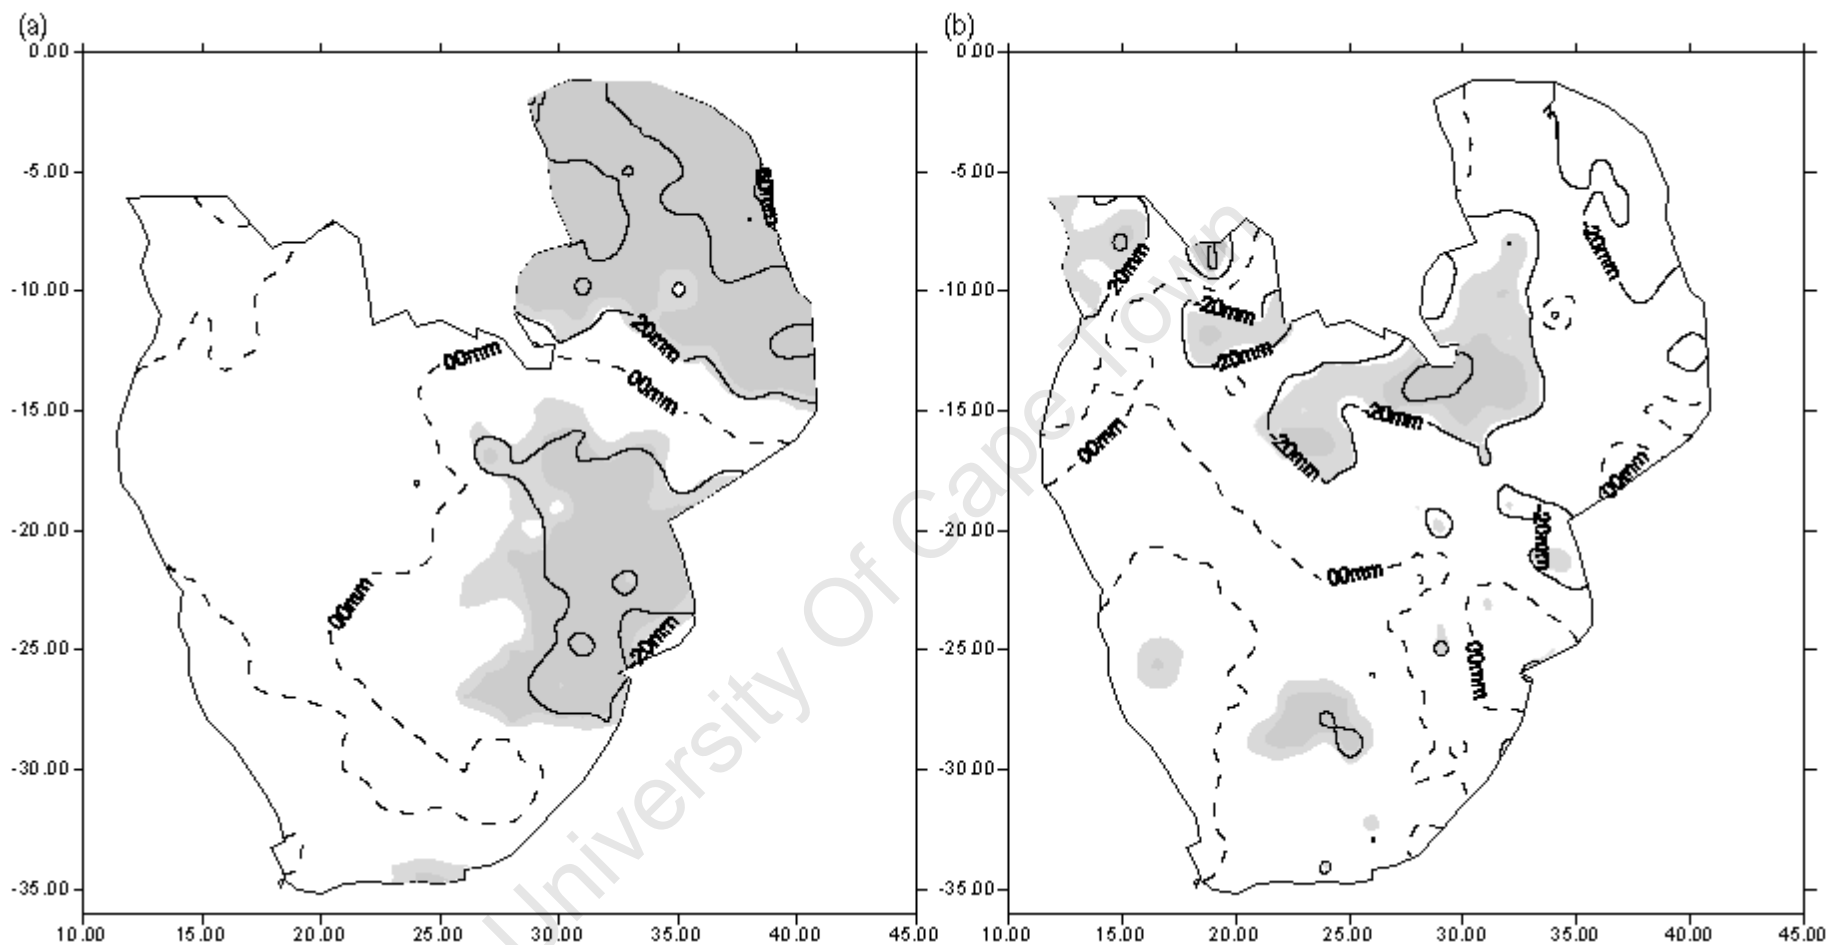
(a)

0.00
-5.00
-10.00
-15.00
-20.00
-25.00
-30.00
-35.00

10.00 15.00 20.00 25.00 30.00 35.00 40.00 45.00

60mm
20mm
00mm
00mm
00mm
20mm

(b)

0.00
-5.00
-10.00
-15.00
-20.00
-25.00
-30.00
-35.00

10.00 15.00 20.00 25.00 30.00 35.00 40.00 45.00

20mm
20mm
20mm
20mm
00mm
20mm
20mm
20mm
00mm
20mm
00mm
00mm

University Of Cape Town